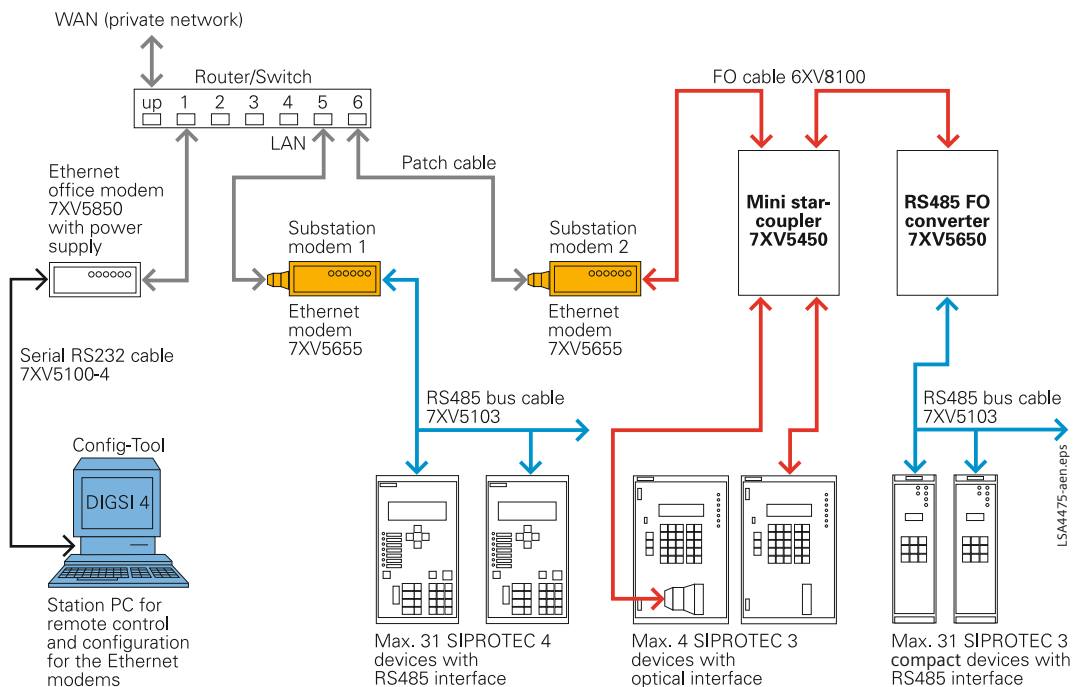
WAN (private network)

Router/Switch

up 1 2 3 4 5 6

LAN

Patch cable

FO cable 6XV8100

Ethernet office modem 7XV5850 with power supply

Substation modem 1

Ethernet modem 7XV5655

Substation modem 2

Ethernet modem 7XV5655

Mini star-coupler 7XV5450

RS485 FO converter 7XV5650

Serial RS232 cable 7XV5100-4

RS485 bus cable 7XV5103

RS485 bus cable 7XV5103

Config-Tool

DIGSI 4

Station PC for remote control and configuration for the Ethernet modems

Max. 31 SIPROTEC 4 devices with RS485 interface

Max. 4 SIPROTEC 3 devices with optical interface

Max. 31 SIPROTEC 3 compact devices with RS485 interface

LSA4475-aen.eps